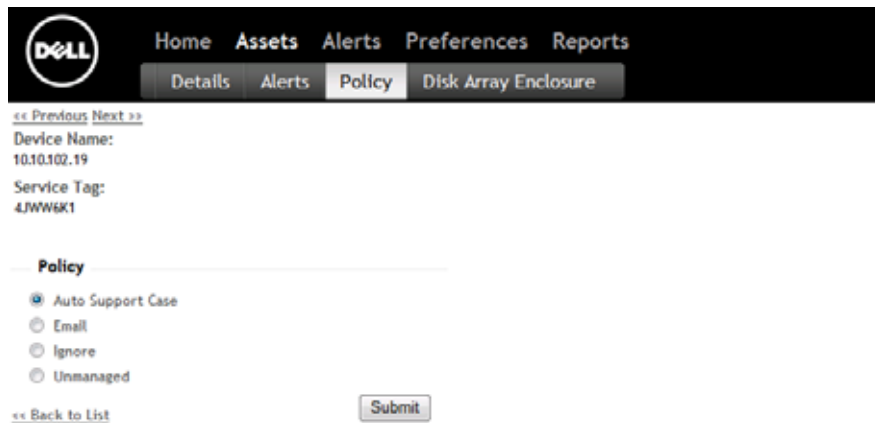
DELL

Home Assets Alerts Preferences Reports

Details Alerts Policy Disk Array Enclosure

<< Previous Next >>

Device Name:
10.10.102.19

Service Tag:
4JWW6K1

Policy

Auto Support Case
Email
Ignore
Unmanaged

<< Back to List

Submit